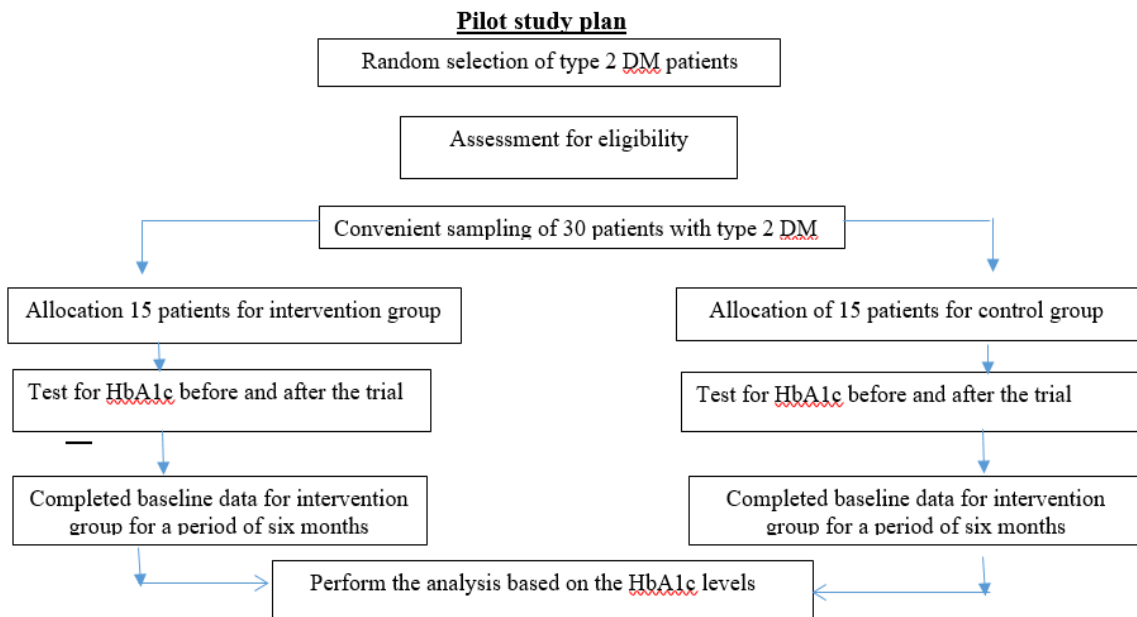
Pilot study plan

Random selection of type 2 DM patients

Assessment for eligibility

Convenient sampling of 30 patients with type 2 DM

Allocation 15 patients for intervention group

Test for HbA1c before and after the trial

Completed baseline data for intervention group for a period of six months

Allocation of 15 patients for control group

Test for HbA1c before and after the trial

Completed baseline data for intervention group for a period of six months

Perform the analysis based on the HbA1c levels